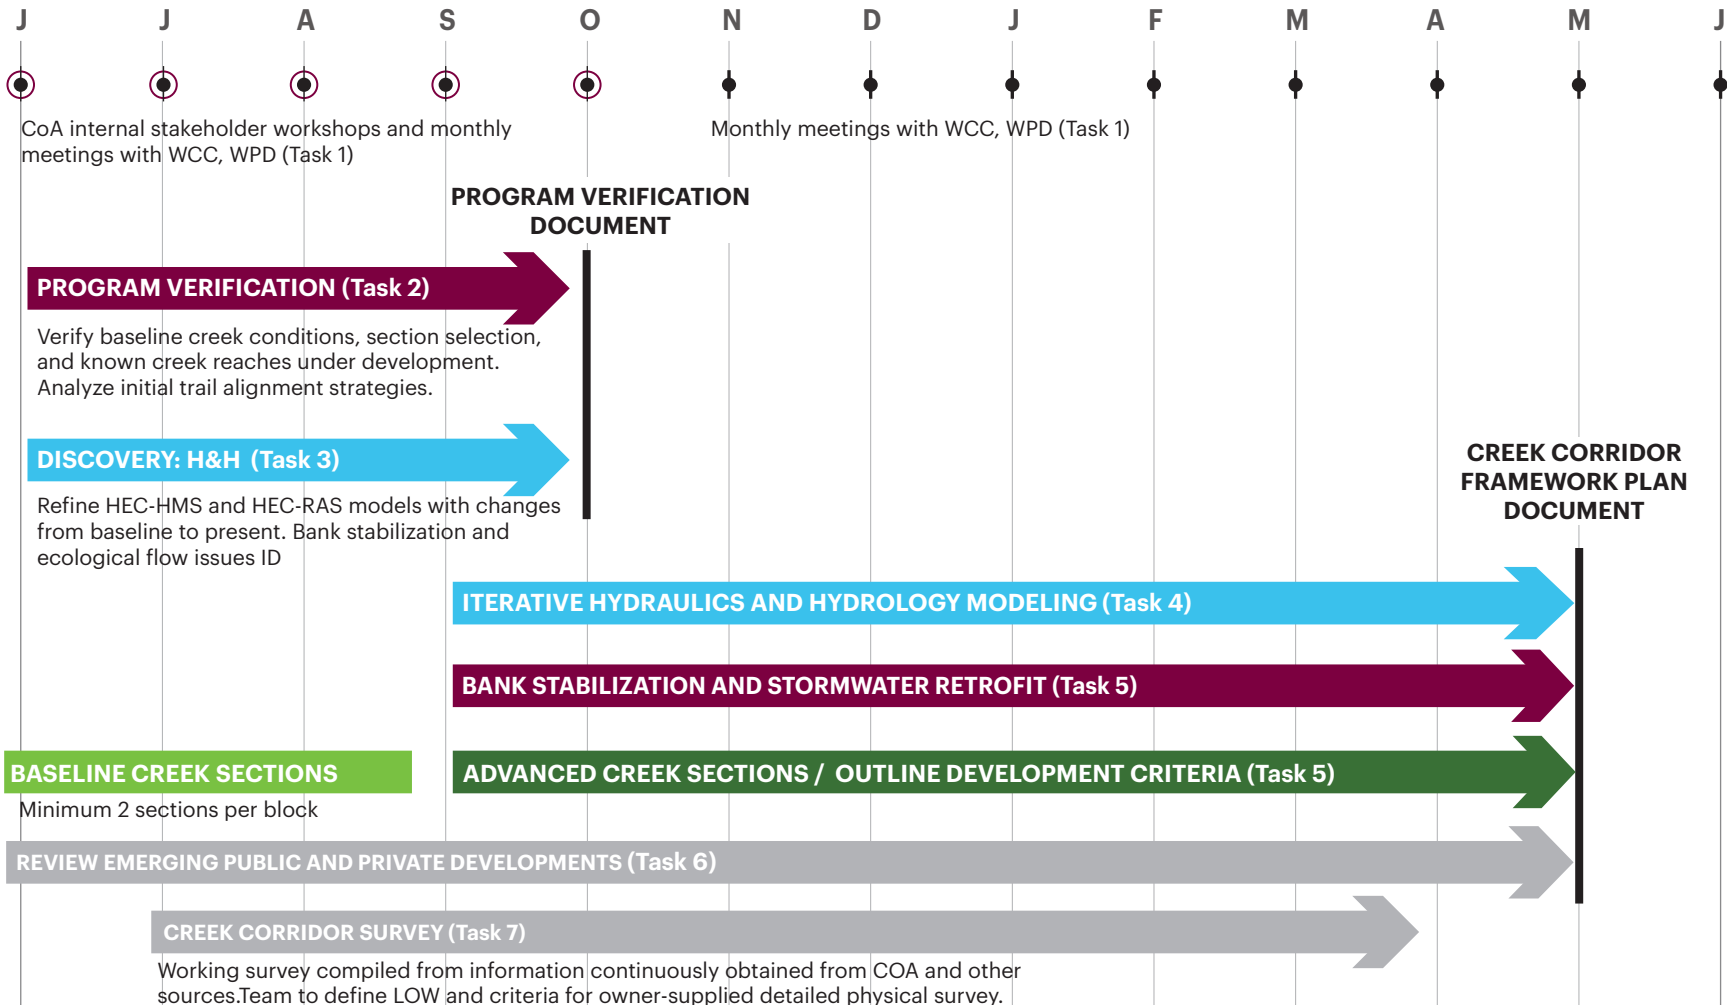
J J A S O N D J F M A M J

CoA internal stakeholder workshops and monthly meetings with WCC, WPD (Task 1)

Monthly meetings with WCC, WPD (Task 1)

PROGRAM VERIFICATION DOCUMENT

PROGRAM VERIFICATION (Task 2)

Verify baseline creek conditions, section selection, and known creek reaches under development. Analyze initial trail alignment strategies.

DISCOVERY: H&H (Task 3)

Refine HEC-HMS and HEC-RAS models with changes from baseline to present. Bank stabilization and ecological flow issues ID

CREEK CORRIDOR FRAMEWORK PLAN DOCUMENT

ITERATIVE HYDRAULICS AND HYDROLOGY MODELING (Task 4)

BANK STABILIZATION AND STORMWATER RETROFIT (Task 5)

BASELINE CREEK SECTIONS

Minimum 2 sections per block

ADVANCED CREEK SECTIONS / OUTLINE DEVELOPMENT CRITERIA (Task 5)

REVIEW EMERGING PUBLIC AND PRIVATE DEVELOPMENTS (Task 6)

CREEK CORRIDOR SURVEY (Task 7)

Working survey compiled from information continuously obtained from COA and other sources.Team to define LOW and criteria for owner-supplied detailed physical survey.